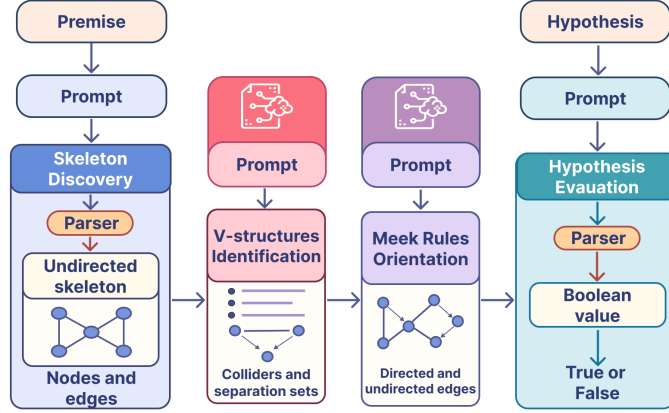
Premise

Prompt

Skeleton Discovery

Parser

Undirected skeleton

Nodes and edges

Prompt

V-structures Identification

Colliders and separation sets

Prompt

Meek Rules Orientation

Directed and undirected edges

Hypothesis

Prompt

Hypothesis Evauation

Parser

Boolean value

True or False